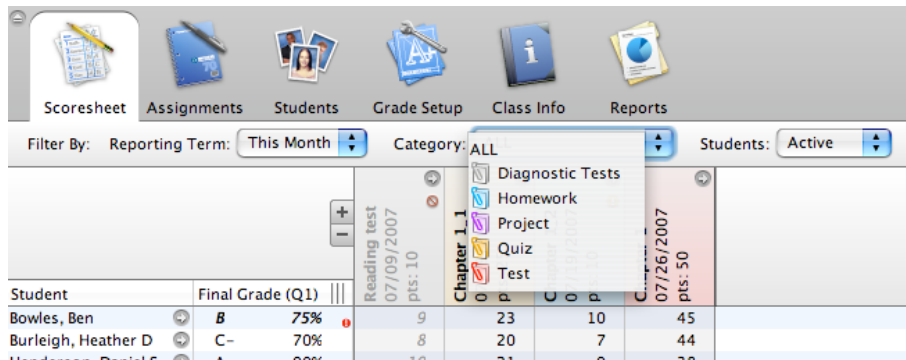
Scoresheet Assignments Students Grade Setup Class Info Reports

Filter By: Reporting Term: This Month Category: Students: Active

ALL
Diagnostic Tests
Homework
Project
Quiz
Test

+
−

Reading test 07/09/2007 pts: 10

Chapter 1.1 0 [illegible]

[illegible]

07/26/2007 pts: 50

| Student | Final Grade (Q1) | | | | | |
|---|---|---|---|---|---|---|
| Bowles, Ben | B | 75% | 9 | 23 | 10 | 45 |
| Burleigh, Heather D | C− | 70% | 8 | 20 | 7 | 44 |
| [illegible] | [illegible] | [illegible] | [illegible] | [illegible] | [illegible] | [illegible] |